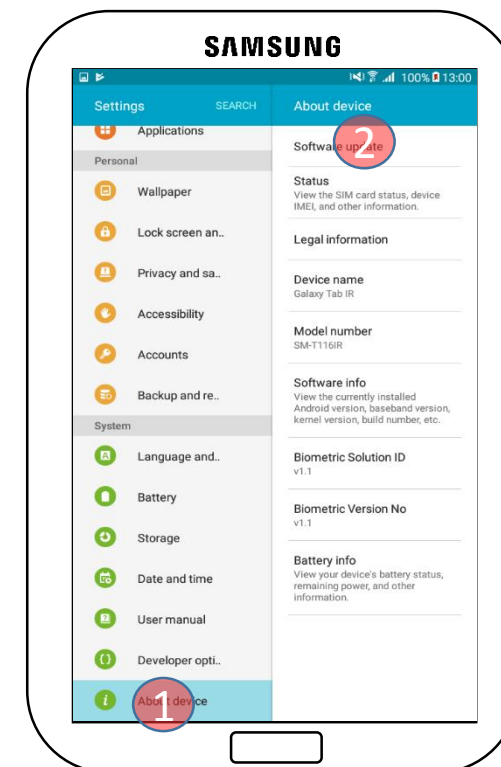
SAMSUNG

100% 13:00

Settings SEARCH

Applications

Personal

Wallpaper

Lock screen an..

Privacy and sa..

Accessibility

Accounts

Backup and re..

System

Language and..

Battery

Storage

Date and time

User manual

Developer opti..

About device

1

About device

Software update

2

Status
View the SIM card status, device IMEI, and other information.

Legal information

Device name
Galaxy Tab IR

Model number
SM-T116IR

Software info
View the currently installed Android version, baseband version, kernel version, build number, etc.

Biometric Solution ID
v1.1

Biometric Version No
v1.1

Battery info
View your device's battery status, remaining power, and other information.